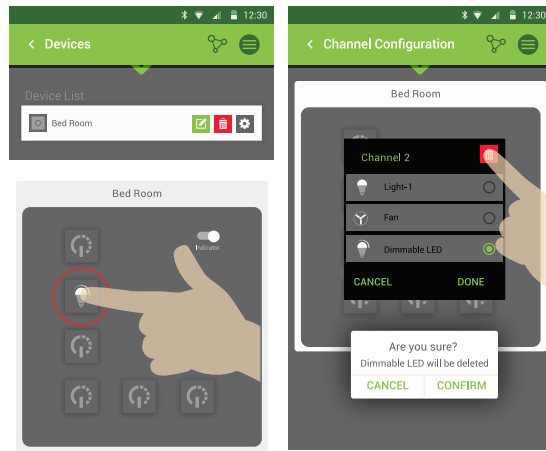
12:30

Devices

Device List

Bed Room

Bed Room

Indicator

12:30

Channel Configuration

Bed Room

Channel 2

Light-1

Fan

Dimmable LED

CANCEL

DONE

Are you sure?

Dimmable LED will be deleted

CANCEL

CONFIRM